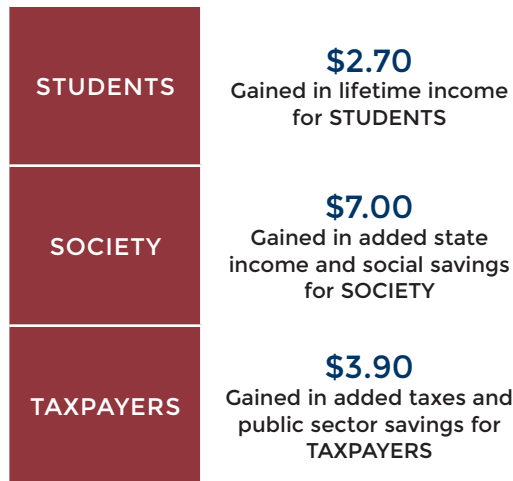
STUDENTS

\$2.70
Gained in lifetime income for STUDENTS

SOCIETY

\$7.00
Gained in added state income and social savings for SOCIETY

TAXPAYERS

\$3.90
Gained in added taxes and public sector savings for TAXPAYERS